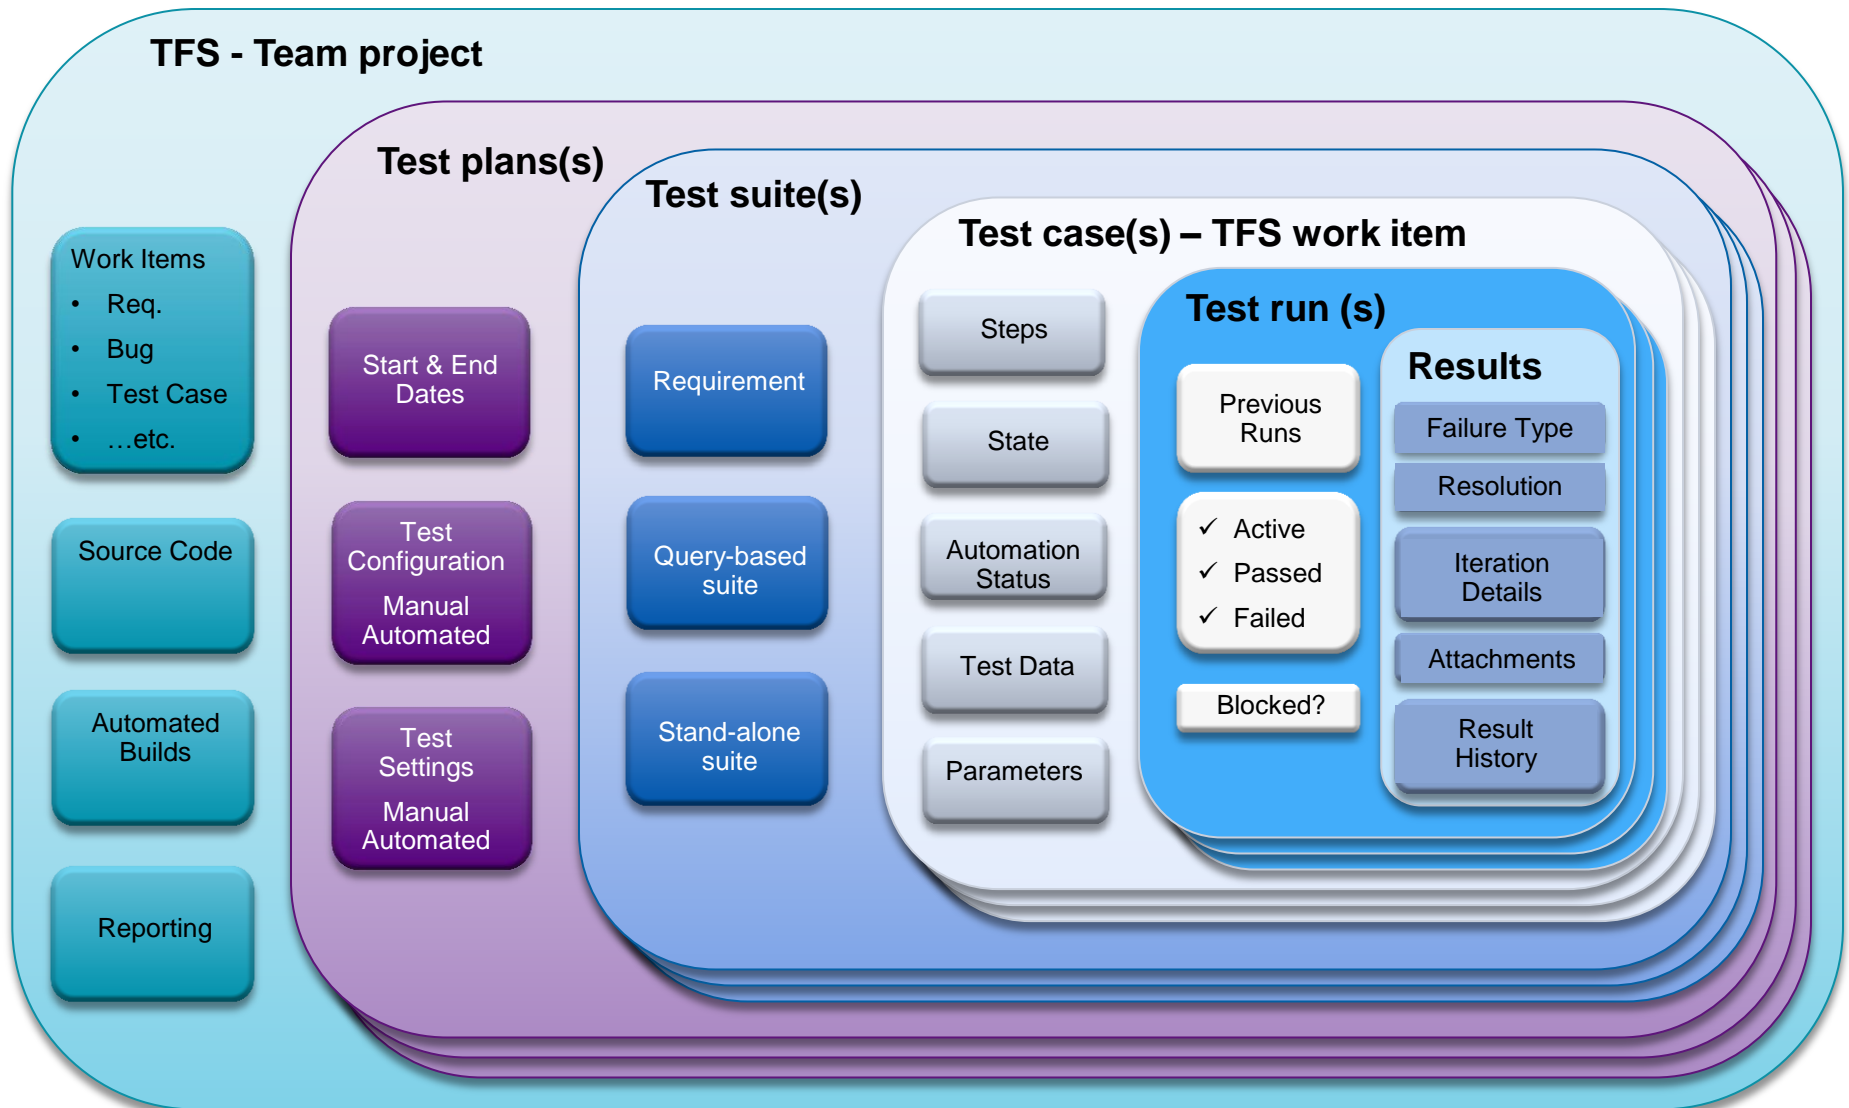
TFS - Team project

Work Items
- Req.
- Bug
- Test Case
- …etc.

Source Code

Automated Builds

Reporting

Test plans(s)

Start & End Dates

Test Configuration
Manual
Automated

Test Settings
Manual
Automated

Test suite(s)

Requirement

Query-based suite

Stand-alone suite

Test case(s) – TFS work item

Steps

State

Automation Status

Test Data

Parameters

Test run (s)

Previous Runs

✓ Active
✓ Passed
✓ Failed

Blocked?

Results

Failure Type

Resolution

Iteration Details

Attachments

Result History